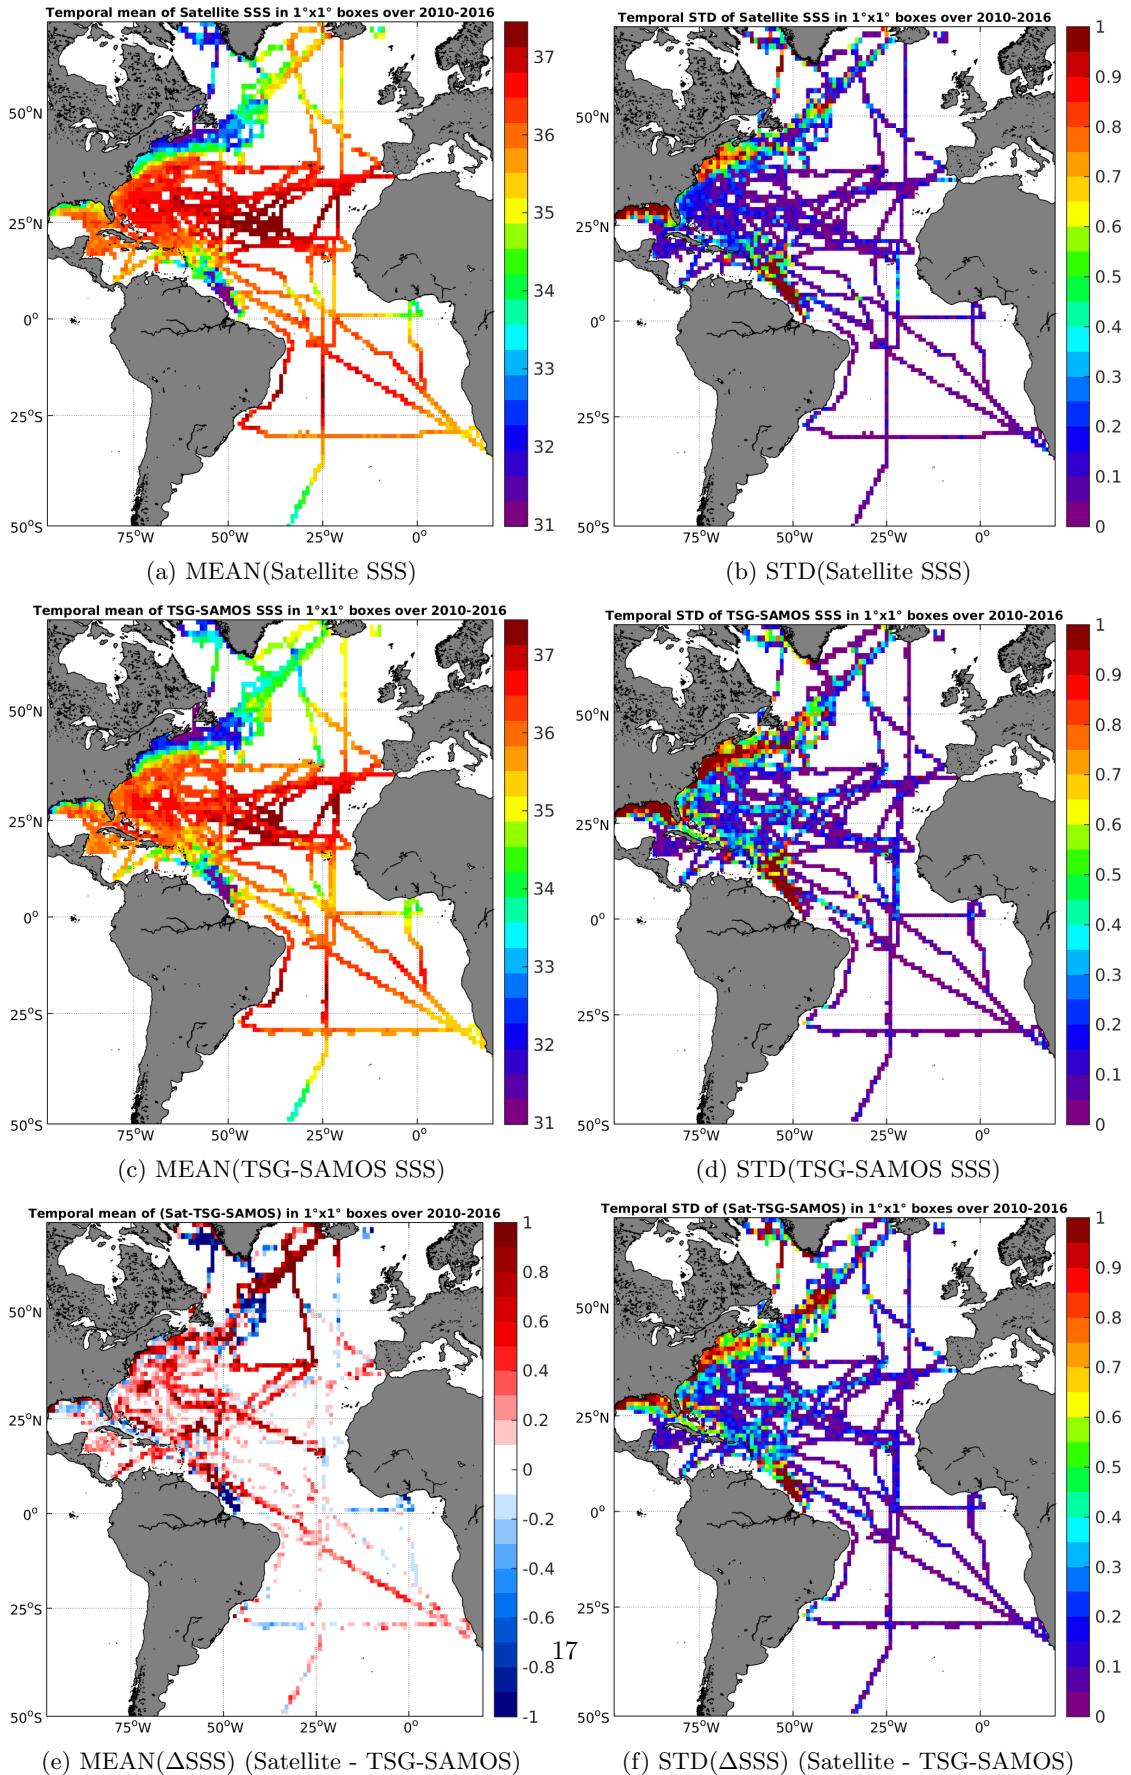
Temporal mean of Satellite SSS in 1°x1° boxes over 2010-2016

50°N
25°N
0°
25°S
50°S
75°W 50°W 25°W 0°

37
36
35
34
33
32
31

(a) MEAN(Satellite SSS)

Temporal STD of Satellite SSS in 1°x1° boxes over 2010-2016

50°N
25°N
0°
25°S
50°S
75°W 50°W 25°W 0°

1
0.9
0.8
0.7
0.6
0.5
0.4
0.3
0.2
0.1
0

(b) STD(Satellite SSS)

Temporal mean of TSG-SAMOS SSS in 1°x1° boxes over 2010-2016

50°N
25°N
0°
25°S
50°S
75°W 50°W 25°W 0°

37
36
35
34
33
32
31

(c) MEAN(TSG-SAMOS SSS)

Temporal STD of TSG-SAMOS SSS in 1°x1° boxes over 2010-2016

50°N
25°N
0°
25°S
50°S
75°W 50°W 25°W 0°

1
0.9
0.8
0.7
0.6
0.5
0.4
0.3
0.2
0.1
0

(d) STD(TSG-SAMOS SSS)

Temporal mean of (Sat-TSG-SAMOS) in 1°x1° boxes over 2010-2016

50°N
25°N
0°
25°S
50°S
75°W 50°W 25°W 0°

1
0.8
0.6
0.4
0.2
0
-0.2
-0.4
-0.6
-0.8
-1

17

(e) MEAN(ΔSSS) (Satellite - TSG-SAMOS)

Temporal STD of (Sat-TSG-SAMOS) in 1°x1° boxes over 2010-2016

50°N
25°N
0°
25°S
50°S
75°W 50°W 25°W 0°

1
0.9
0.8
0.7
0.6
0.5
0.4
0.3
0.2
0.1
0

(f) STD(ΔSSS) (Satellite - TSG-SAMOS)